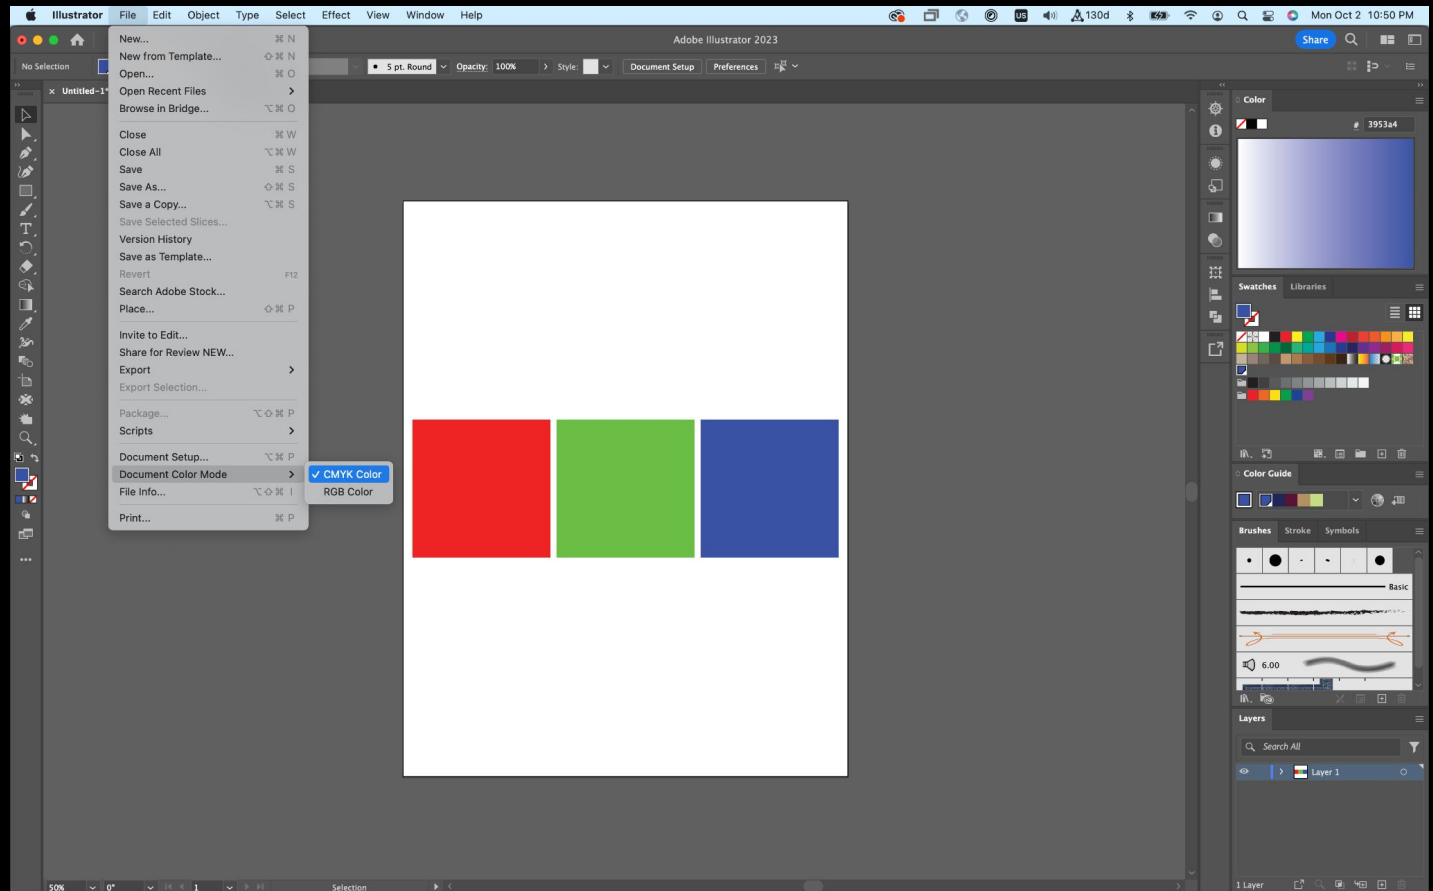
Illustrator File Edit Object Type Select Effect View Window Help
130d Mon Oct 2 10:50 PM

Adobe Illustrator 2023
Share

No Selection
5 pt. Round Opacity: 100% Style: Document Setup Preferences

Untitled-1*

New... ⌘ N
New from Template... ⇧⌘ N
Open... ⌘ O
Open Recent Files
Browse in Bridge... ⌥⌘ O

Close ⌘ W
Close All ⌥⌘ W
Save ⌘ S
Save As... ⇧⌘ S
Save a Copy... ⌥⌘ S
Save Selected Slices...
Version History
Save as Template...
Revert F12
Search Adobe Stock...
Place... ⇧⌘ P

Invite to Edit...
Share for Review NEW...
Export
Export Selection...

Package... ⌥⇧⌘ P
Scripts

Document Setup... ⌥⌘ P
Document Color Mode
File Info... ⌥⇧⌘ I

Print... ⌘ P

✓ CMYK Color
RGB Color

Color
# 3953a4

Swatches Libraries

Color Guide

Brushes Stroke Symbols
Basic
6.00

Layers
Search All
Layer 1

50% 0° 1 Selection
1 Layer